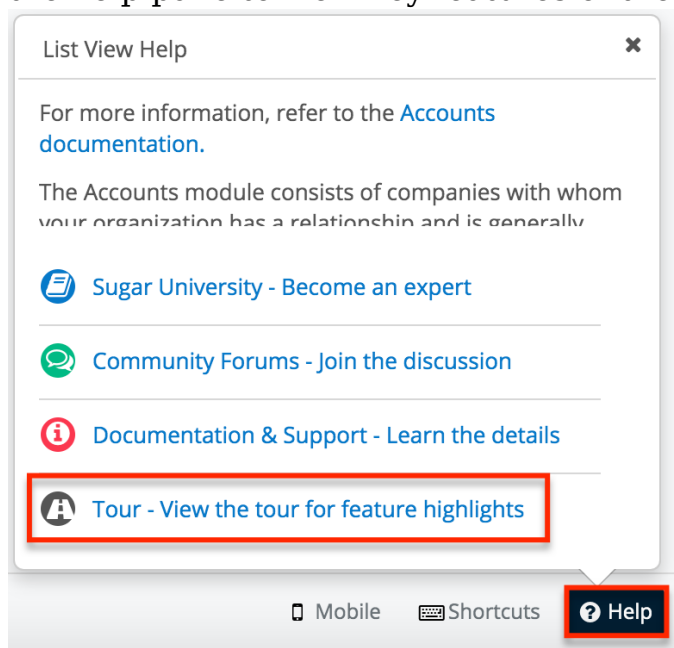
List View Help

For more information, refer to the Accounts documentation.

The Accounts module consists of companies with whom your organization has a relationship and is generally

Sugar University - Become an expert

Community Forums - Join the discussion

Documentation & Support - Learn the details

Tour - View the tour for feature highlights

Mobile Shortcuts Help